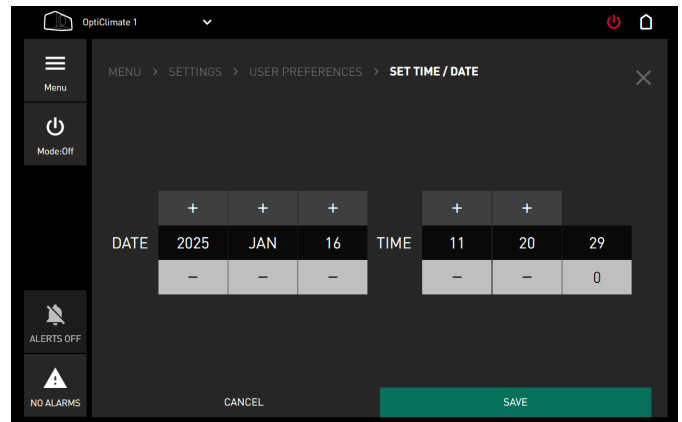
OptiClimate 1

Menu

Mode:Off

MENU > SETTINGS > USER PREFERENCES > SET TIME / DATE

| | + | + | + | | + | + | |
|---|---|---|---|---|---|---|---|
| DATE | 2025 | JAN | 16 | TIME | 11 | 20 | 29 |
| | – | – | – | | – | – | 0 |

ALERTS OFF

NO ALARMS

CANCEL

SAVE